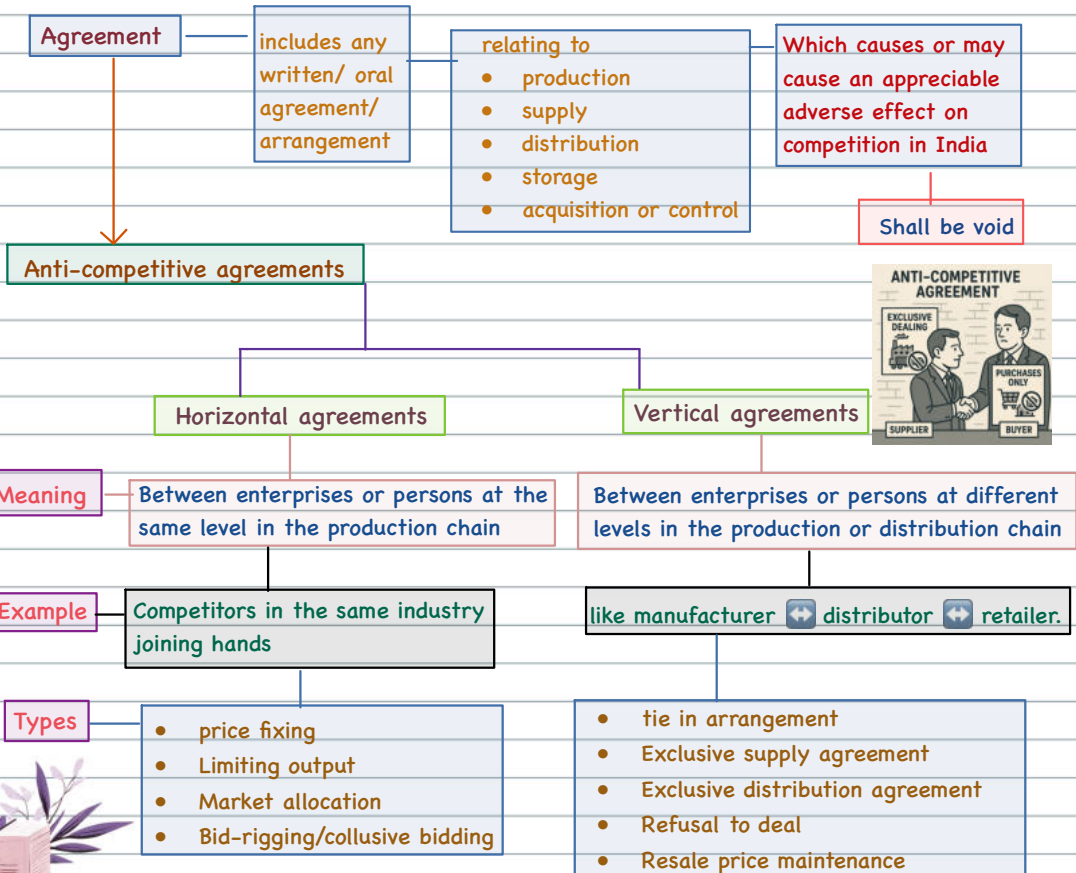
Agreement

includes any written/ oral agreement/ arrangement

relating to
- production
- supply
- distribution
- storage
- acquisition or control

Which causes or may cause an appreciable adverse effect on competition in India

Shall be void

Anti-competitive agreements

ANTI-COMPETITIVE AGREEMENT
EXCLUSIVE DEALING
PURCHASES ONLY
SUPPLIER
BUYER

Horizontal agreements

Vertical agreements

Meaning

Between enterprises or persons at the same level in the production chain

Between enterprises or persons at different levels in the production or distribution chain

Example

Competitors in the same industry joining hands

like manufacturer ↔ distributor ↔ retailer.

Types

- price fixing
- Limiting output
- Market allocation
- Bid-rigging/collusive bidding

- tie in arrangement
- Exclusive supply agreement
- Exclusive distribution agreement
- Refusal to deal
- Resale price maintenance